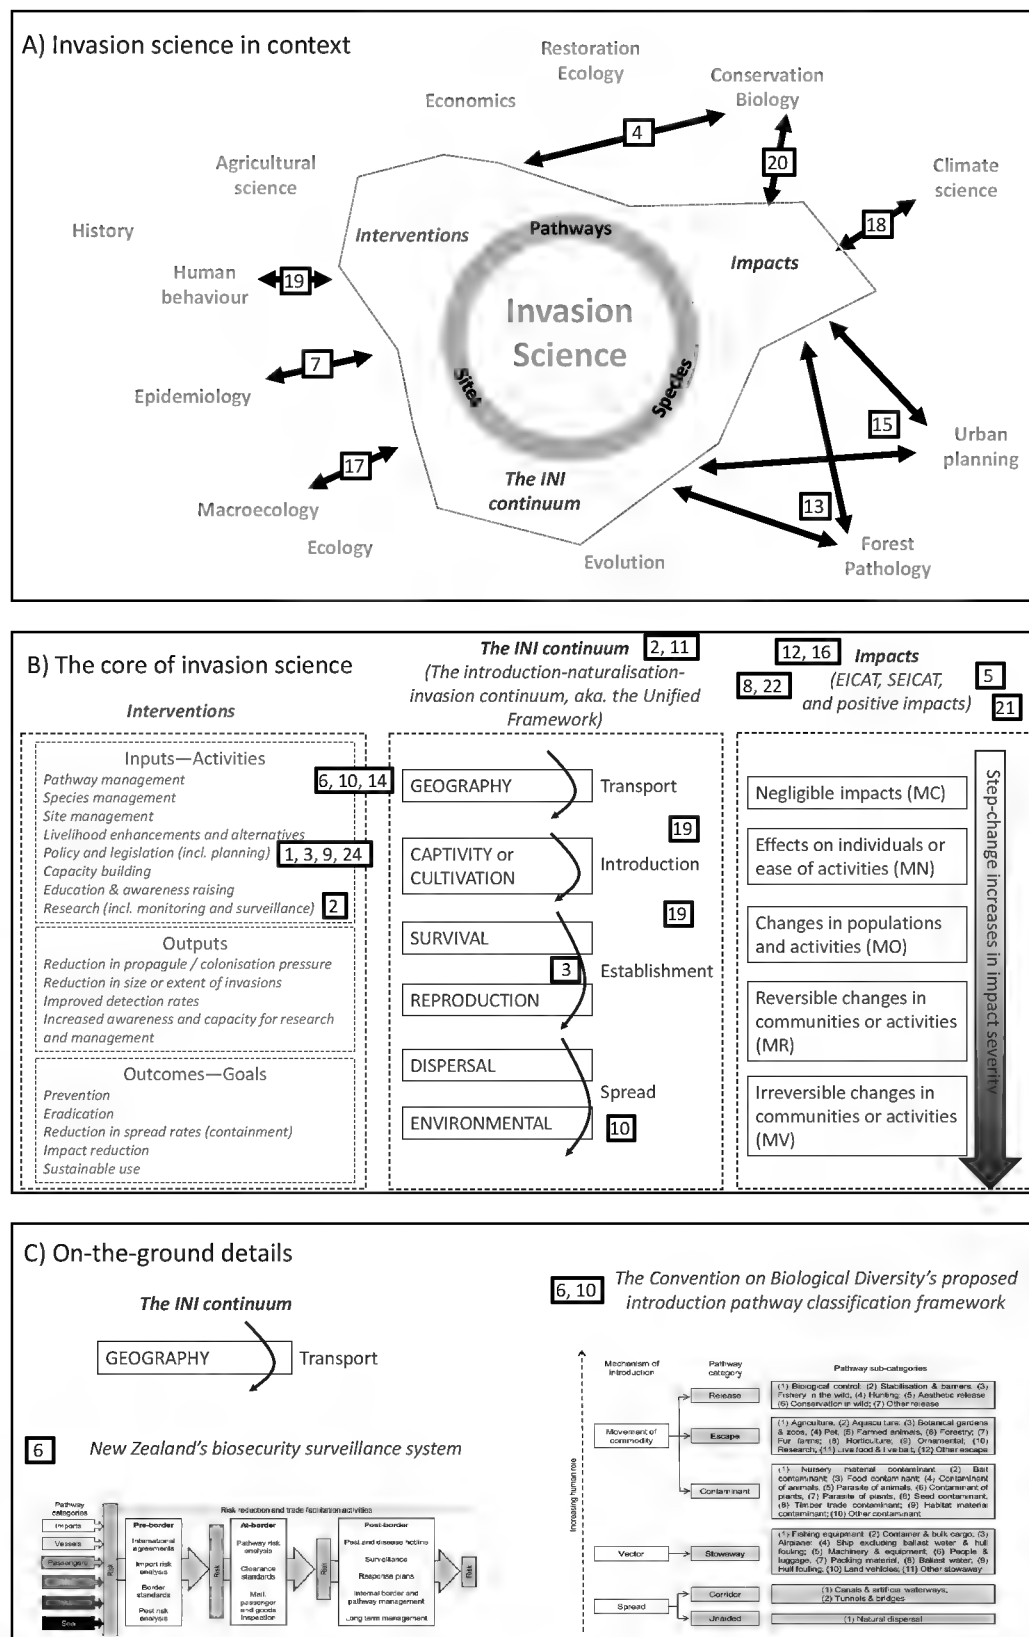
A) Invasion science in context

Restoration Ecology

Conservation Biology

Economics

4

20

Agricultural science

Climate science

18

History

Interventions

Pathways

Impacts

Human behaviour

19

Invasion Science

Sites

Species

7

Epidemiology

15

Urban planning

17

The INI continuum

Macroecology

13

Ecology

Evolution

Forest Pathology

B) The core of invasion science

The INI continuum 2, 11
(The introduction-naturalisation-invasion continuum, aka. the Unified Framework)

12, 16 Impacts
8, 22 (EICAT, SEICAT, and positive impacts) 5
21

Interventions

Inputs—Activities
Pathway management
Species management
Site management
Livelihood enhancements and alternatives
Policy and legislation (incl. planning)
Capacity building
Education & awareness raising
Research (incl. monitoring and surveillance)

6, 10, 14
1, 3, 9, 24
2

Outputs
Reduction in propagule / colonisation pressure
Reduction in size or extent of invasions
Improved detection rates
Increased awareness and capacity for research and management

Outcomes—Goals
Prevention
Eradication
Reduction in spread rates (containment)
Impact reduction
Sustainable use

GEOGRAPHY | Transport
19
CAPTIVITY or CULTIVATION | Introduction
19
SURVIVAL
3 Establishment
REPRODUCTION
DISPERSAL
Spread
ENVIRONMENTAL
10

Negligible impacts (MC)
Effects on individuals or ease of activities (MN)
Changes in populations and activities (MO)
Reversible changes in communities or activities (MR)
Irreversible changes in communities or activities (MV)

Step-change increases in impact severity

C) On-the-ground details

The INI continuum

GEOGRAPHY Transport

6 New Zealand's biosecurity surveillance system

6, 10 The Convention on Biological Diversity's proposed introduction pathway classification framework

Pathway categories
Imports
Vessels
Passengers
Sea

Risk reduction and trade facilitation activities
Risk
Pre-border
International agreements
Import risk analysis
Border standards
Post risk analysis
At-border
Pathway risk analysis
Clearance standards
Mail, passenger and goods inspection
Post-border
Pest and disease hotline
Surveillance
Response plans
Internal border and pathway management
Long term management

Mechanism of introduction
Pathway category
Pathway sub-categories
Increasing human role
Movement of commodity
Release
(1) Biological control; (2) Stabilisation & barriers; (3) Fishery in the wild; (4) Hunting; (5) Aesthetic release (6) Conservation in wild; (7) Other release
Escape
(1) Agriculture; (2) Aquaculture; (3) Botanical gardens & zoos; (4) Pet; (5) Farmed animals; (6) Forestry; (7) Fur farms; (8) Horticulture; (9) Ornamental; (10) Research; (11) Live food & live bait; (12) Other escape
Contaminant
(1) Nursery material contaminant; (2) Bait contaminant; (3) Food contaminant; (4) Contaminant of animals; (5) Parasite of animals; (6) Contaminant of plants; (7) Parasite of plants; (8) Seed contaminant; (9) Timber trade contaminant; (9) Habitat material contaminant; (10) Other contaminant
Vector
Stowaway
(1) Fishing equipment; (2) Container & bulk cargo; (3) Airplane; (4) Ship excluding ballast water & hull fouling; (5) Machinery & equipment; (6) People & luggage; (7) Packing material; (8) Ballast water; (9) Hull fouling; (10) Land vehicles; (11) Other stowaway
Spread
Corridor
(1) Canals & artificial waterways; (2) Tunnels & bridges
Unaided
(1) Natural dispersal